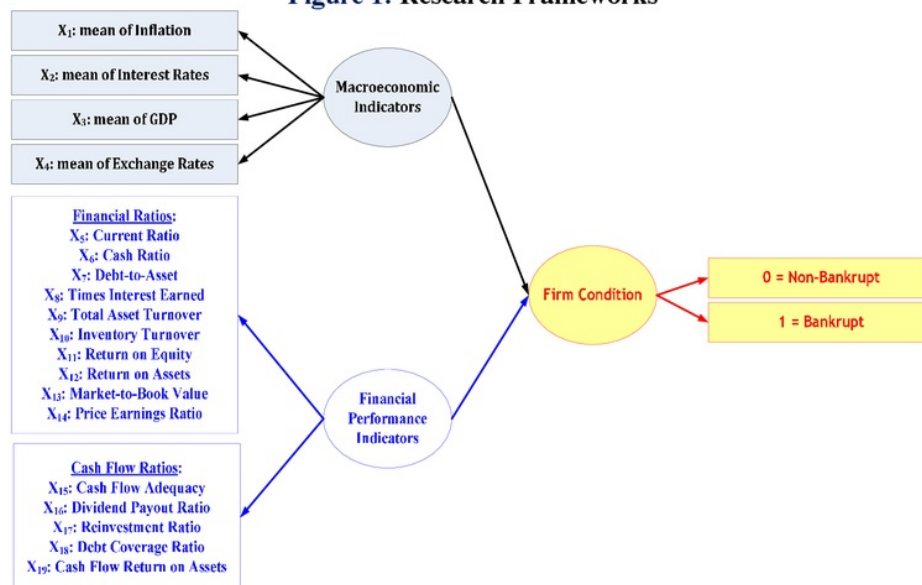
Figure 1. Research Frameworks

$X_1$: mean of Inflation

$X_2$: mean of Interest Rates

$X_3$: mean of GDP

$X_4$: mean of Exchange Rates

Macroeconomic Indicators

Financial Ratios:
$X_5$: Current Ratio
$X_6$: Cash Ratio
$X_7$: Debt-to-Asset
$X_8$: Times Interest Earned
$X_9$: Total Asset Turnover
$X_{10}$: Inventory Turnover
$X_{11}$: Return on Equity
$X_{12}$: Return on Assets
$X_{13}$: Market-to-Book Value
$X_{14}$: Price Earnings Ratio

Financial Performance Indicators

Cash Flow Ratios:
$X_{15}$: Cash Flow Adequacy
$X_{16}$: Dividend Payout Ratio
$X_{17}$: Reinvestment Ratio
$X_{18}$: Debt Coverage Ratio
$X_{19}$: Cash Flow Return on Assets

Firm Condition

0 = Non-Bankrupt

1 = Bankrupt